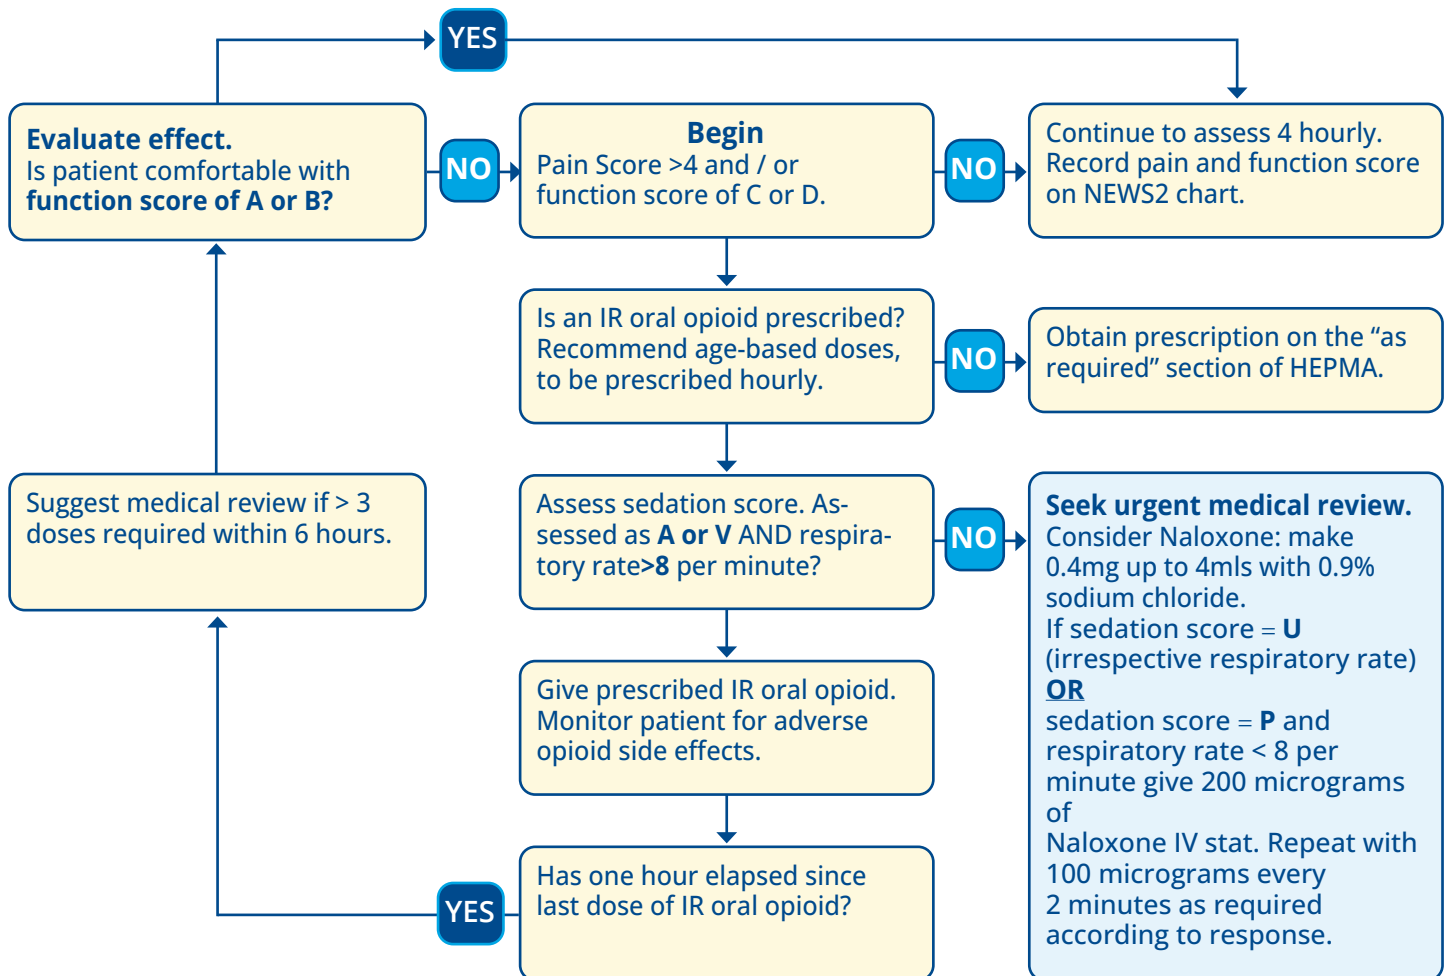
YES

**Evaluate effect.**
Is patient comfortable with **function score of A or B?**

NO

**Begin**
Pain Score >4 and / or function score of C or D.

NO

Continue to assess 4 hourly. Record pain and function score on NEWS2 chart.

Is an IR oral opioid prescribed? Recommend age-based doses, to be prescribed hourly.

NO

Obtain prescription on the "as required" section of HEPMA.

Suggest medical review if > 3 doses required within 6 hours.

Assess sedation score. Assessed as **A or V** AND respiratory rate>**8** per minute?

NO

**Seek urgent medical review.**
Consider Naloxone: make 0.4mg up to 4mls with 0.9% sodium chloride.
If sedation score = **U** (irrespective respiratory rate)
**OR**
sedation score = **P** and respiratory rate < 8 per minute give 200 micrograms of
Naloxone IV stat. Repeat with 100 micrograms every 2 minutes as required according to response.

Give prescribed IR oral opioid. Monitor patient for adverse opioid side effects.

Has one hour elapsed since last dose of IR oral opioid?

YES